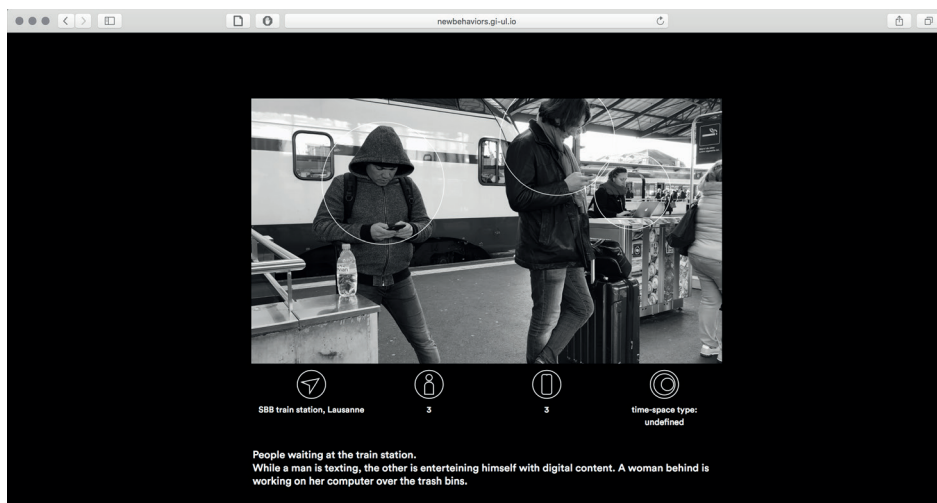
newbehaviors.gi-ul.io

SBB train station, Lausanne

3

3

time-space type: undefined

People waiting at the train station.
While a man is texting, the other is enterteining himself with digital content. A woman behind is working on her computer over the trash bins.